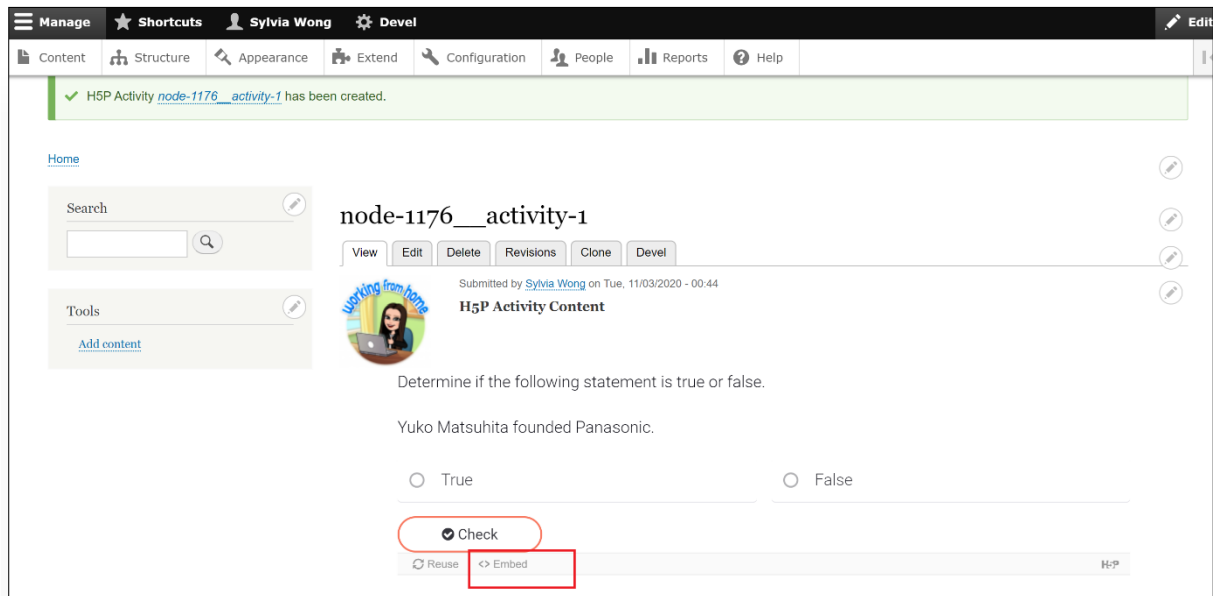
Manage Shortcuts Sylvia Wong Devel Edit

Content Structure Appearance Extend Configuration People Reports Help

H5P Activity node-1176__activity-1 has been created.

Home

Search

Tools

Add content

node-1176__activity-1

View Edit Delete Revisions Clone Devel

working from home

Submitted by Sylvia Wong on Tue, 11/03/2020 - 00:44

H5P Activity Content

Determine if the following statement is true or false.

Yuko Matsuhita founded Panasonic.

True

False

Check

Reuse <> Embed H5P